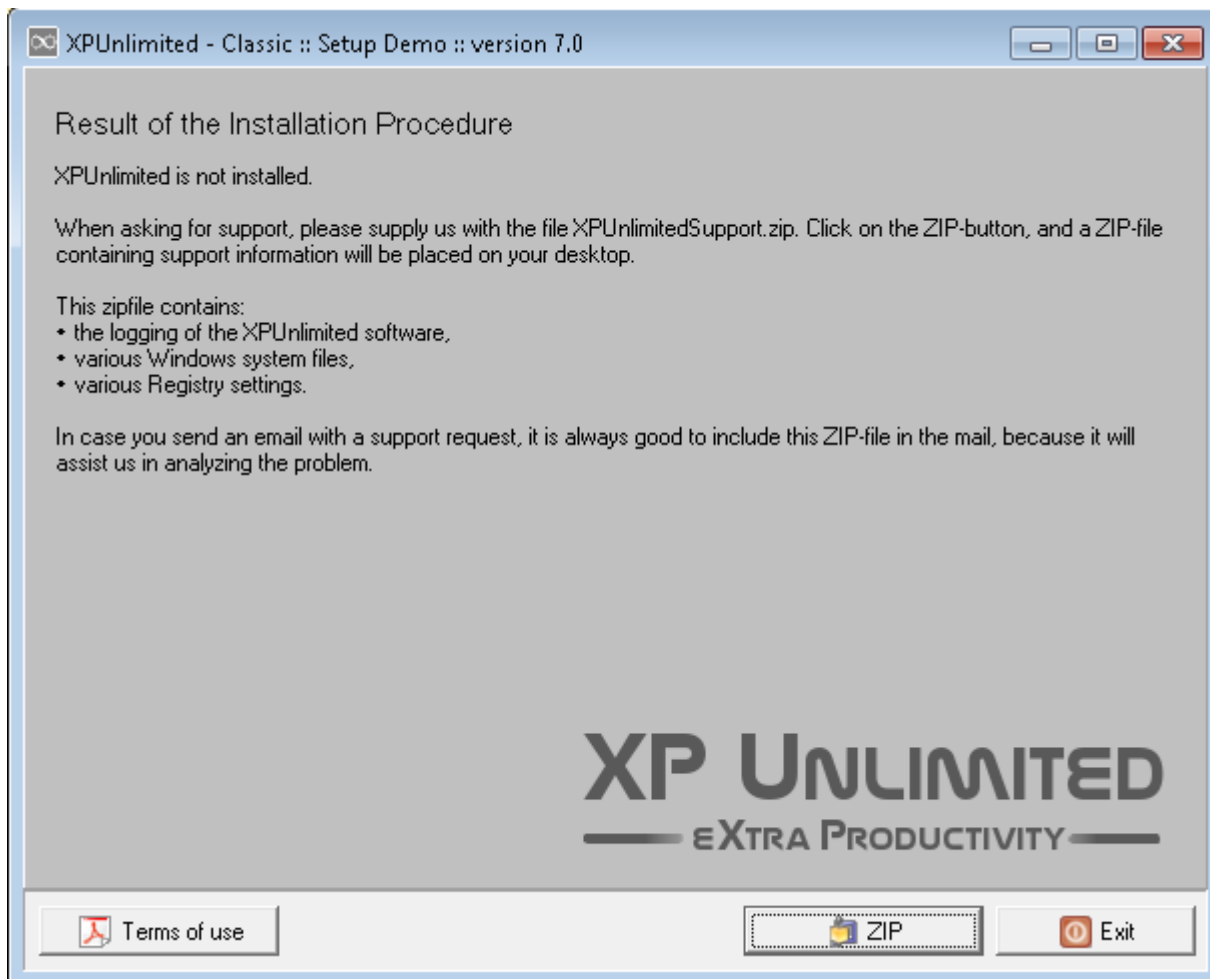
XPUnlimited - Classic :: Setup Demo :: version 7.0

Result of the Installation Procedure

XPUnlimited is not installed.

When asking for support, please supply us with the file XPUnlimitedSupport.zip. Click on the ZIP-button, and a ZIP-file containing support information will be placed on your desktop.

This zipfile contains:
• the logging of the XPUnlimited software,
• various Windows system files,
• various Registry settings.

In case you send an email with a support request, it is always good to include this ZIP-file in the mail, because it will assist us in analyzing the problem.

XP UNLIMITED
eXTRA PRODUCTIVITY

Terms of use

ZIP

Exit